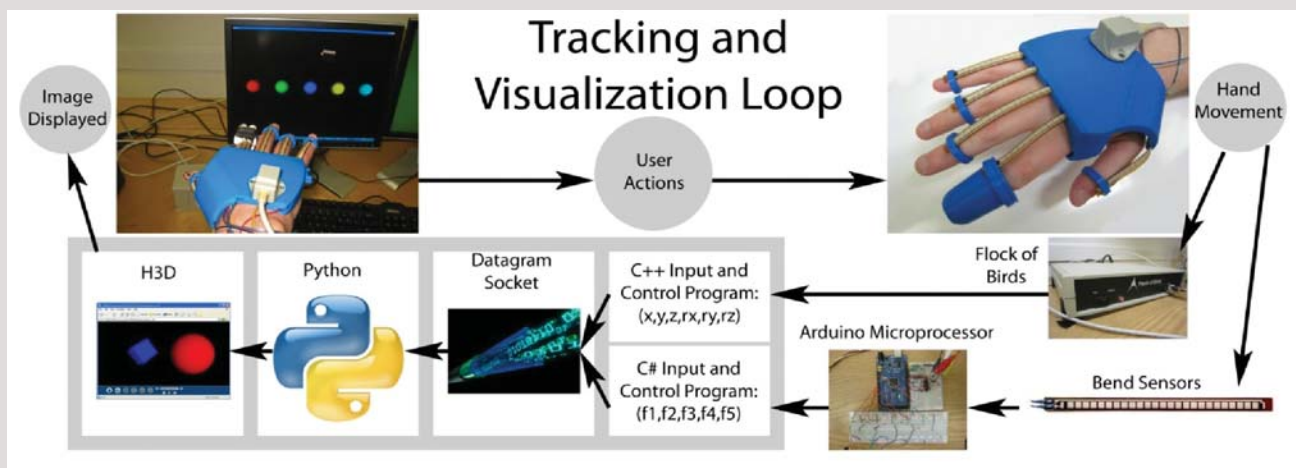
Tracking and Visualization Loop

Image Displayed

User Actions

Hand Movement

Flock of Birds

H3D

Python

Datagram Socket

C++ Input and Control Program: (x,y,z,rx,ry,rz)

C# Input and Control Program: (f1,f2,f3,f4,f5)

Arduino Microprocessor

Bend Sensors